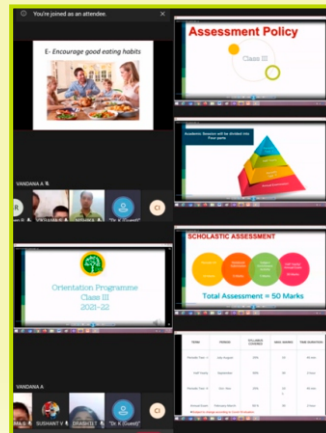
You're joined as an attendee.

E- Encourage good eating habits

VANDANA A

Orientation Programme
Class III
2021-22

VANDANA A

Assessment Policy
Class III

Academic Session will be divided into Four parts

SCHOLASTIC ASSESSMENT

Total Assessment = 50 Marks

| TERMS | PERIOD | SYLLABUS COVERED | MAX MARKS | TIME DURATION |
|---|---|---|---|---|
| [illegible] | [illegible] | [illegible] | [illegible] | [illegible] |
| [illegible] | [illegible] | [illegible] | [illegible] | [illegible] |
| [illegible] | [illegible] | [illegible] | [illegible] | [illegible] |
| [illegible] | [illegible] | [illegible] | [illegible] | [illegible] |